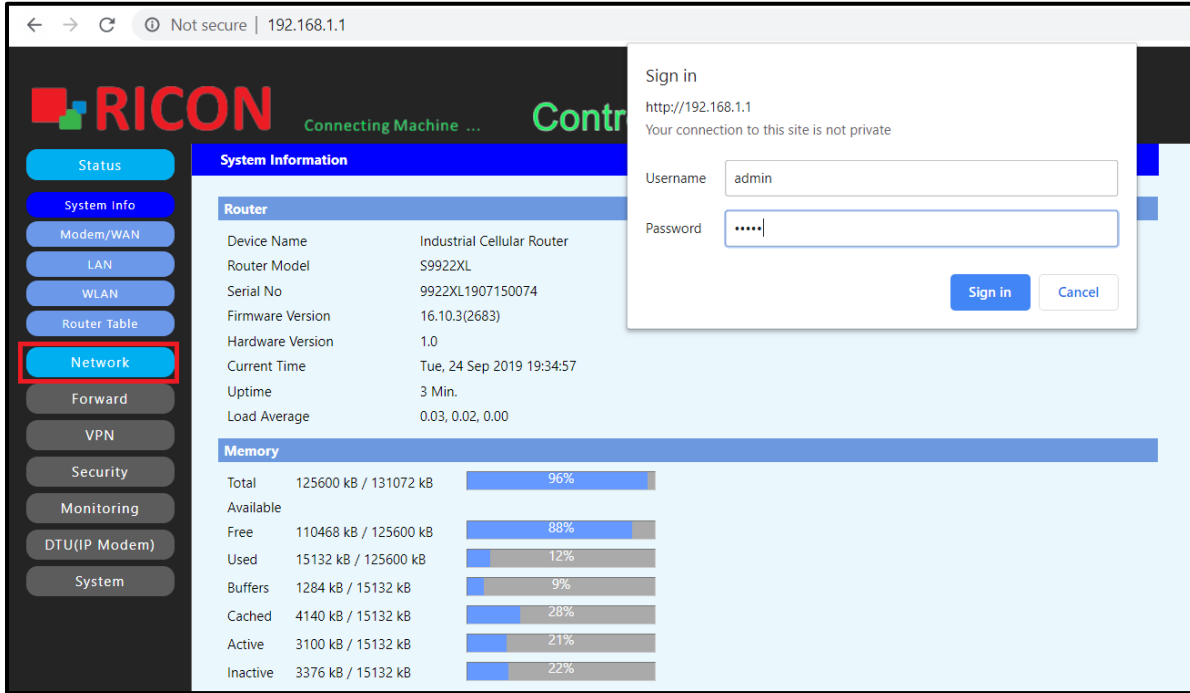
Not secure | 192.168.1.1

RICON Connecting Machine ... Contr

Sign in
http://192.168.1.1
Your connection to this site is not private

Username admin
Password •••••

Sign in Cancel

Status
System Info
Modem/WAN
LAN
WLAN
Router Table
Network
Forward
VPN
Security
Monitoring
DTU(IP Modem)
System

System Information

Router

| | |
|---|---|
| Device Name | Industrial Cellular Router |
| Router Model | S9922XL |
| Serial No | 9922XL1907150074 |
| Firmware Version | 16.10.3(2683) |
| Hardware Version | 1.0 |
| Current Time | Tue, 24 Sep 2019 19:34:57 |
| Uptime | 3 Min. |
| Load Average | 0.03, 0.02, 0.00 |

Memory

| | | |
|---|---|---|
| Total Available | 125600 kB / 131072 kB | 96% |
| Free | 110468 kB / 125600 kB | 88% |
| Used | 15132 kB / 125600 kB | 12% |
| Buffers | 1284 kB / 15132 kB | 9% |
| Cached | 4140 kB / 15132 kB | 28% |
| Active | 3100 kB / 15132 kB | 21% |
| Inactive | 3376 kB / 15132 kB | 22% |